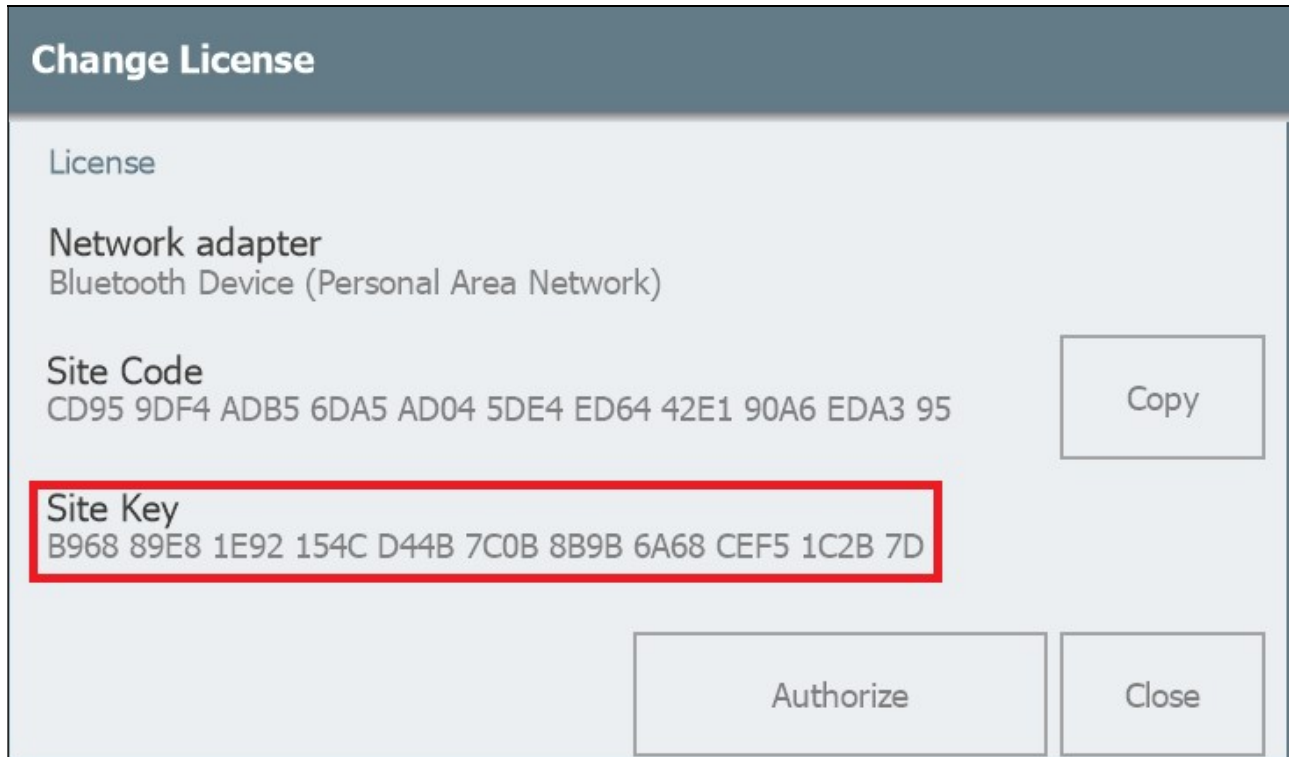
Change License

License

Network adapter
Bluetooth Device (Personal Area Network)

Site Code
CD95 9DF4 ADB5 6DA5 AD04 5DE4 ED64 42E1 90A6 EDA3 95

Copy

Site Key
B968 89E8 1E92 154C D44B 7C0B 8B9B 6A68 CEF5 1C2B 7D

Authorize

Close